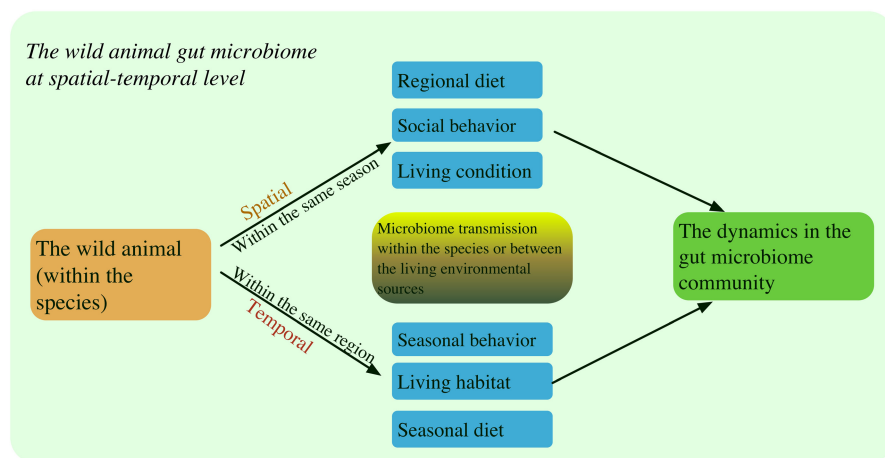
The wild animal gut microbiome at spatial-temporal level

Regional diet

Social behavior

Living condition

Spatial

Within the same season

The wild animal (within the species)

Microbiome transmission within the species or between the living environmental sources

The dynamics in the gut microbiome community

Within the same region

Temporal

Seasonal behavior

Living habitat

Seasonal diet